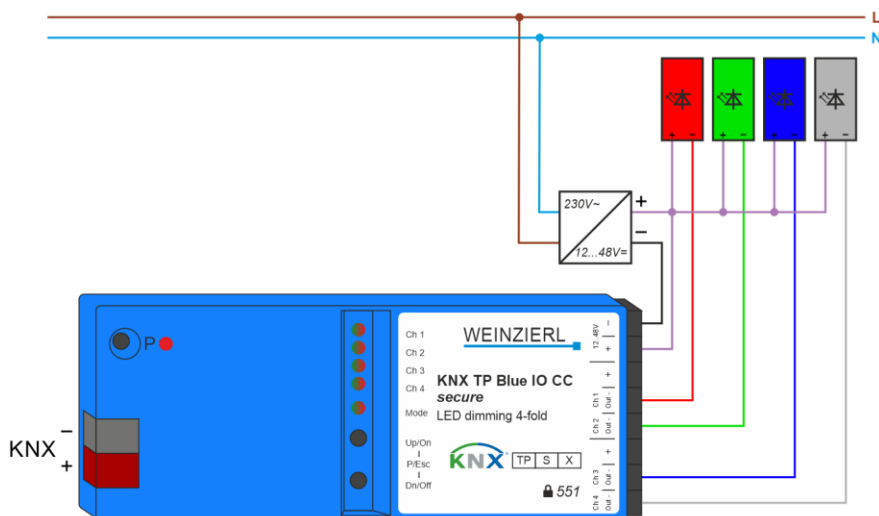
L
N
+ −
+ −
+ −
+ −
230V~
+
−
12...48V=
P
KNX
−
+
Ch 1
Ch 2
Ch 3
Ch 4
Mode
Up/On
P/Esc
Dn/Off
WEINZIERL
KNX TP Blue IO CC
secure
LED dimming 4-fold
KNX
TP S X
551
12-48V − +
+
Ch 1 Out -
Ch 2 Out -
+
Ch 3 Out -
Ch 4 Out -